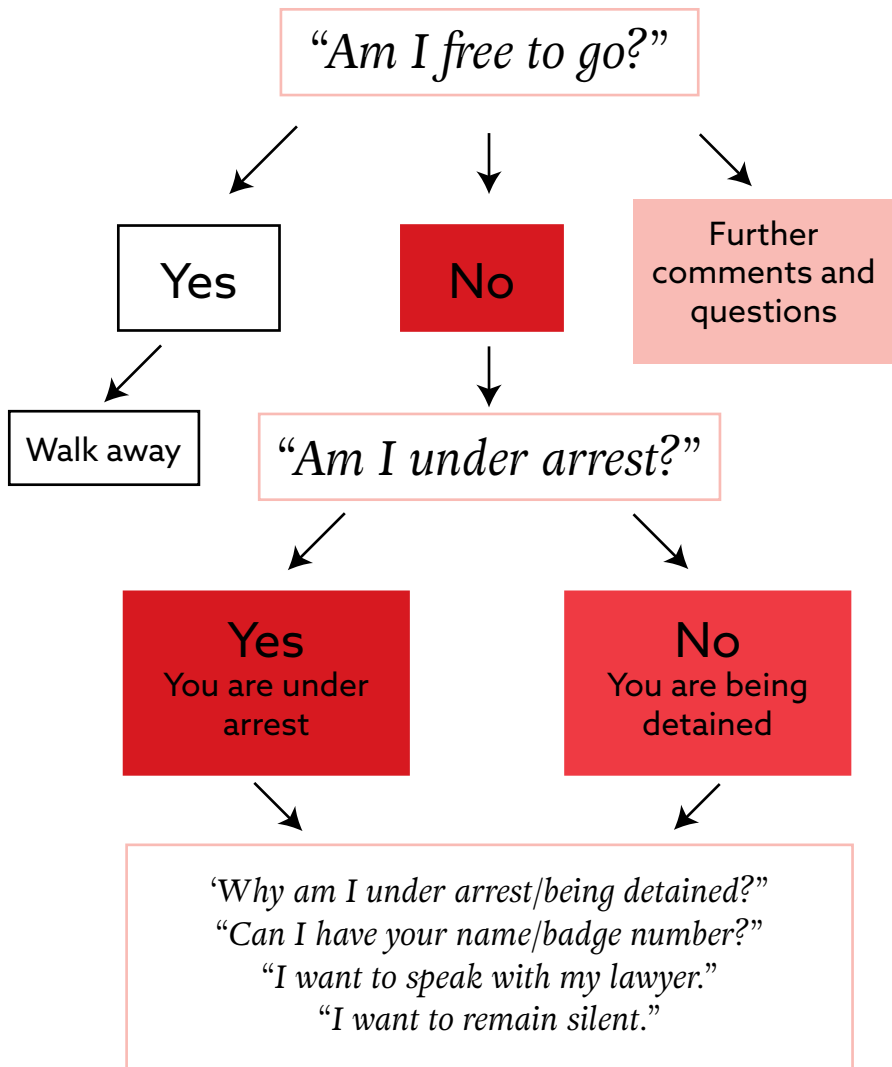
"Am I free to go?"

Yes

No

Further comments and questions

Walk away

"Am I under arrest?"

Yes
You are under arrest

No
You are being detained

'Why am I under arrest/being detained?"
"Can I have your name/badge number?"
"I want to speak with my lawyer."
"I want to remain silent."